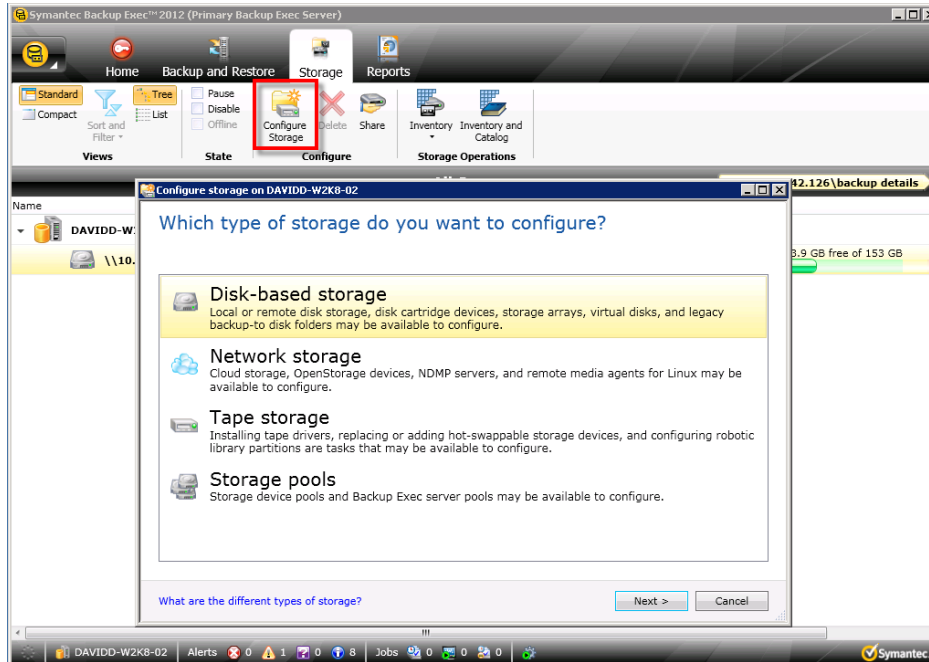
Symantec Backup Exec™ 2012 (Primary Backup Exec Server)

Home
Backup and Restore
Storage
Reports

Standard
Compact
Sort and Filter
Tree
List
Views
Pause
Disable
Offline
State
Configure Storage
Delete
Share
Configure
Inventory
Inventory and Catalog
Storage Operations

42.126\backup details

Name
DAVIDD-W
\\10.
3.9 GB free of 153 GB

Configure storage on DAVIDD-W2K8-02

Which type of storage do you want to configure?

Disk-based storage
Local or remote disk storage, disk cartridge devices, storage arrays, virtual disks, and legacy backup-to disk folders may be available to configure.

Network storage
Cloud storage, OpenStorage devices, NDMP servers, and remote media agents for Linux may be available to configure.

Tape storage
Installing tape drivers, replacing or adding hot-swappable storage devices, and configuring robotic library partitions are tasks that may be available to configure.

Storage pools
Storage device pools and Backup Exec server pools may be available to configure.

What are the different types of storage?
Next >
Cancel

DAVIDD-W2K8-02
Alerts 0 1 0 8
Jobs 0 0 0
Symantec